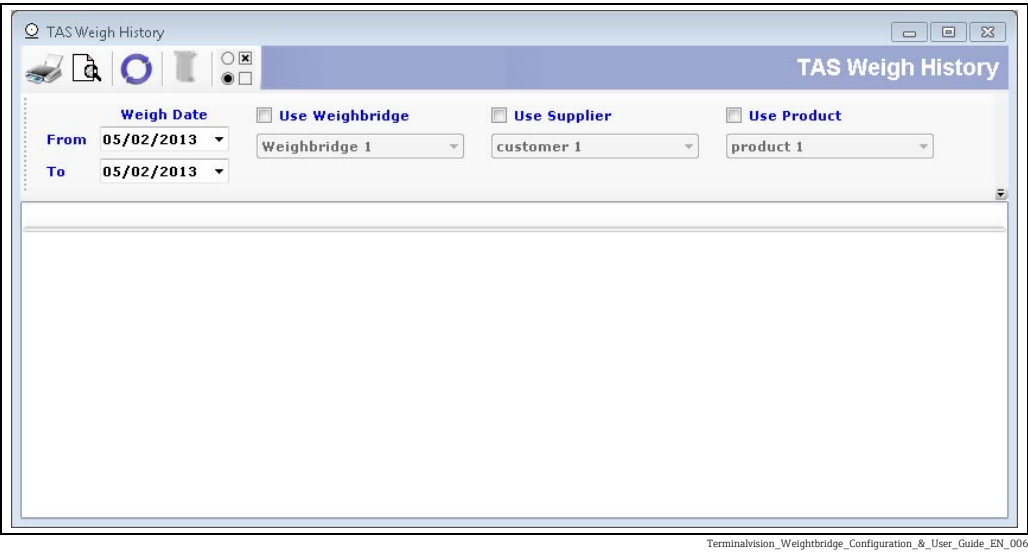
TAS Weigh History

TAS Weigh History

Weigh Date

From 05/02/2013

To 05/02/2013

Use Weighbridge

Weighbridge 1

Use Supplier

customer 1

Use Product

product 1

Terminalvision_Weightbridge_Configuration_&_User_Guide_EN_006